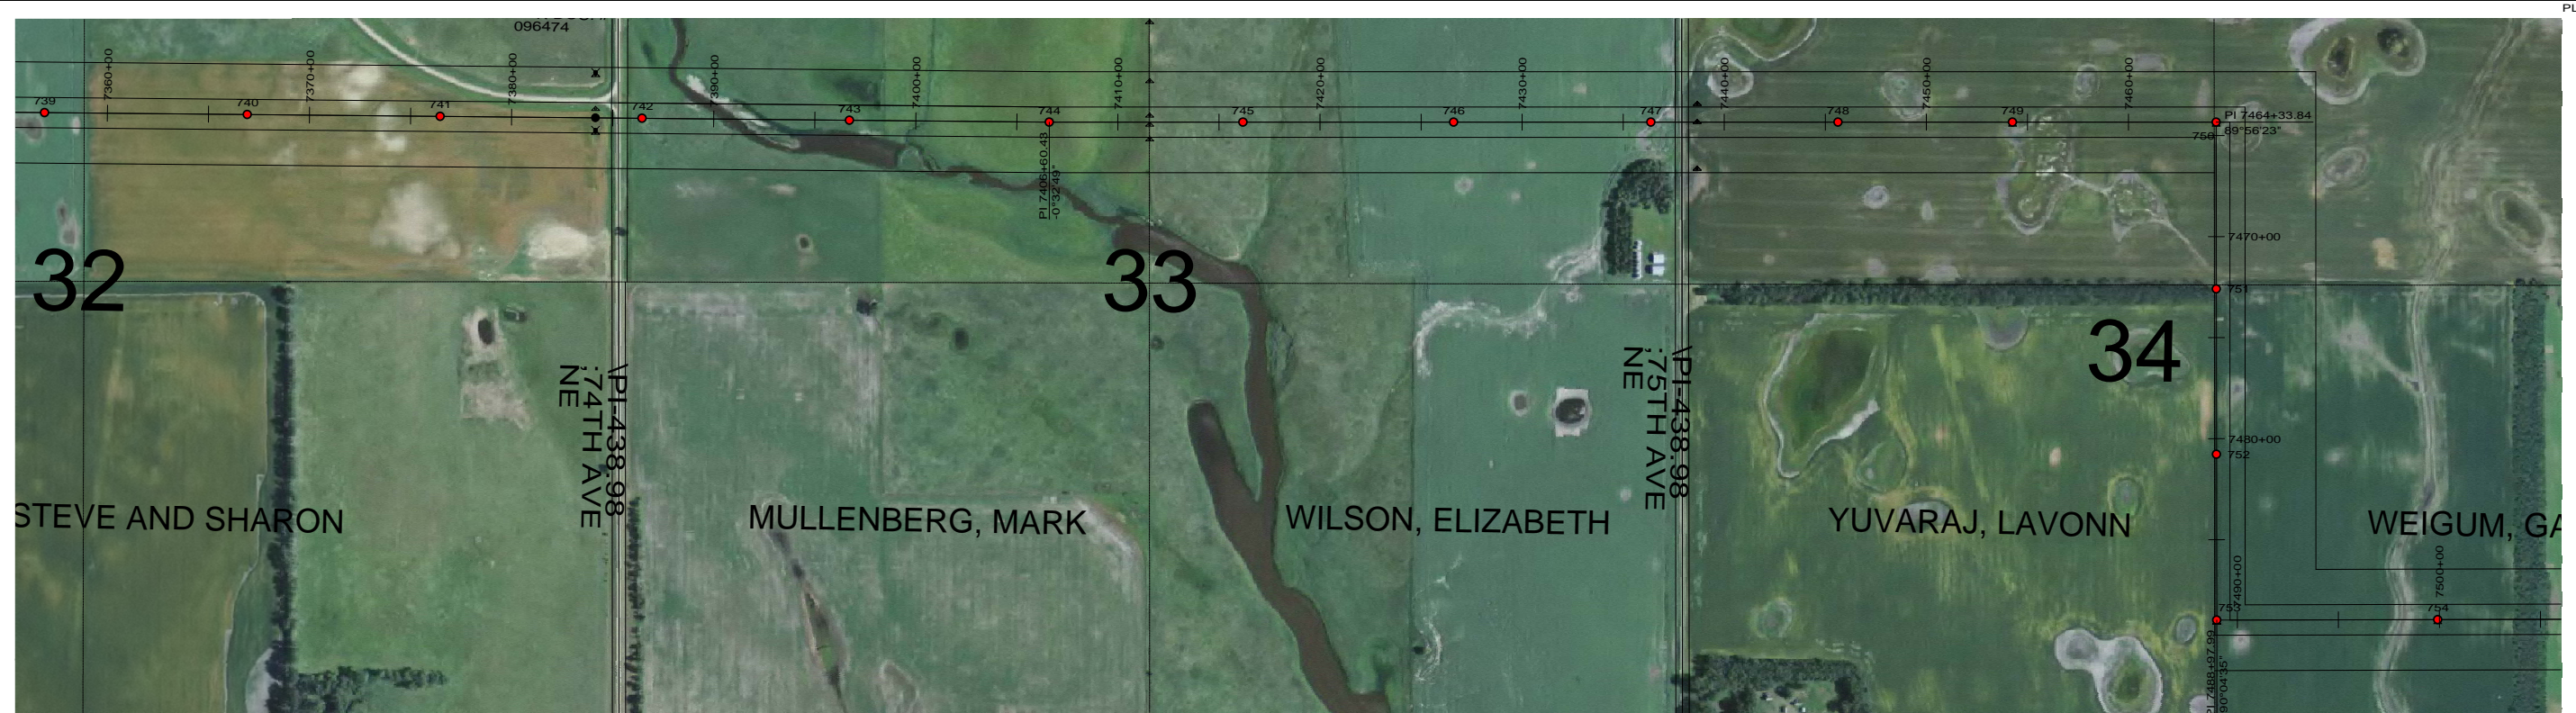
PL

096474

7360+00
7370+00
7380+00
7390+00
7400+00
7410+00
7420+00
7430+00
7440+00
7450+00
7460+00

739
740
741
742
743
744
745
746
747
748
749

PI 7406+60.43
-0°32'49"

PI 7464+33.84
756 89°56'23"

7470+00
751
7480+00
752
7490+00
753
7500+00
754

PI 7488+97.99
90°04'35"

32
33
34

\PI-438.98
;74TH AVE
NE

\PI-438.98
;75TH AVE
NE

STEVE AND SHARON
MULLENBERG, MARK
WILSON, ELIZABETH
YUVARAJ, LAVONN
WEIGUM, GA